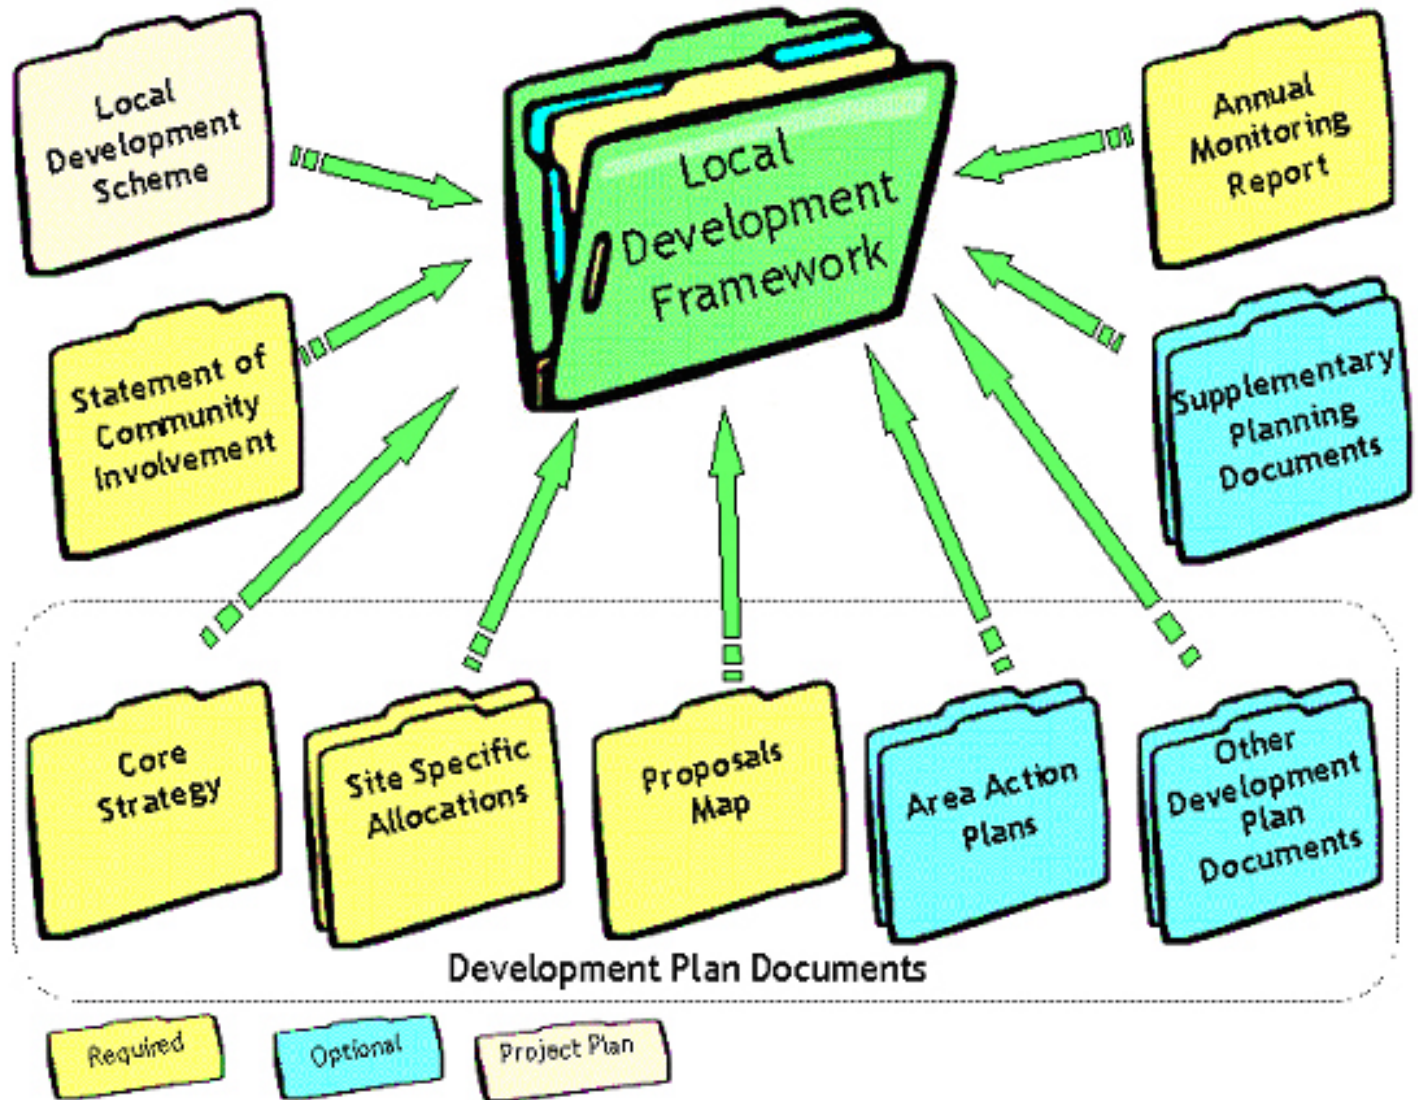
Local Development Scheme

Local Development Framework

Annual Monitoring Report

Statement of Community Involvement

Supplementary Planning Documents

Core Strategy

Site Specific Allocations

Proposals Map

Area Action Plans

Other Development Plan Documents

Development Plan Documents

Required

Optional

Project Plan